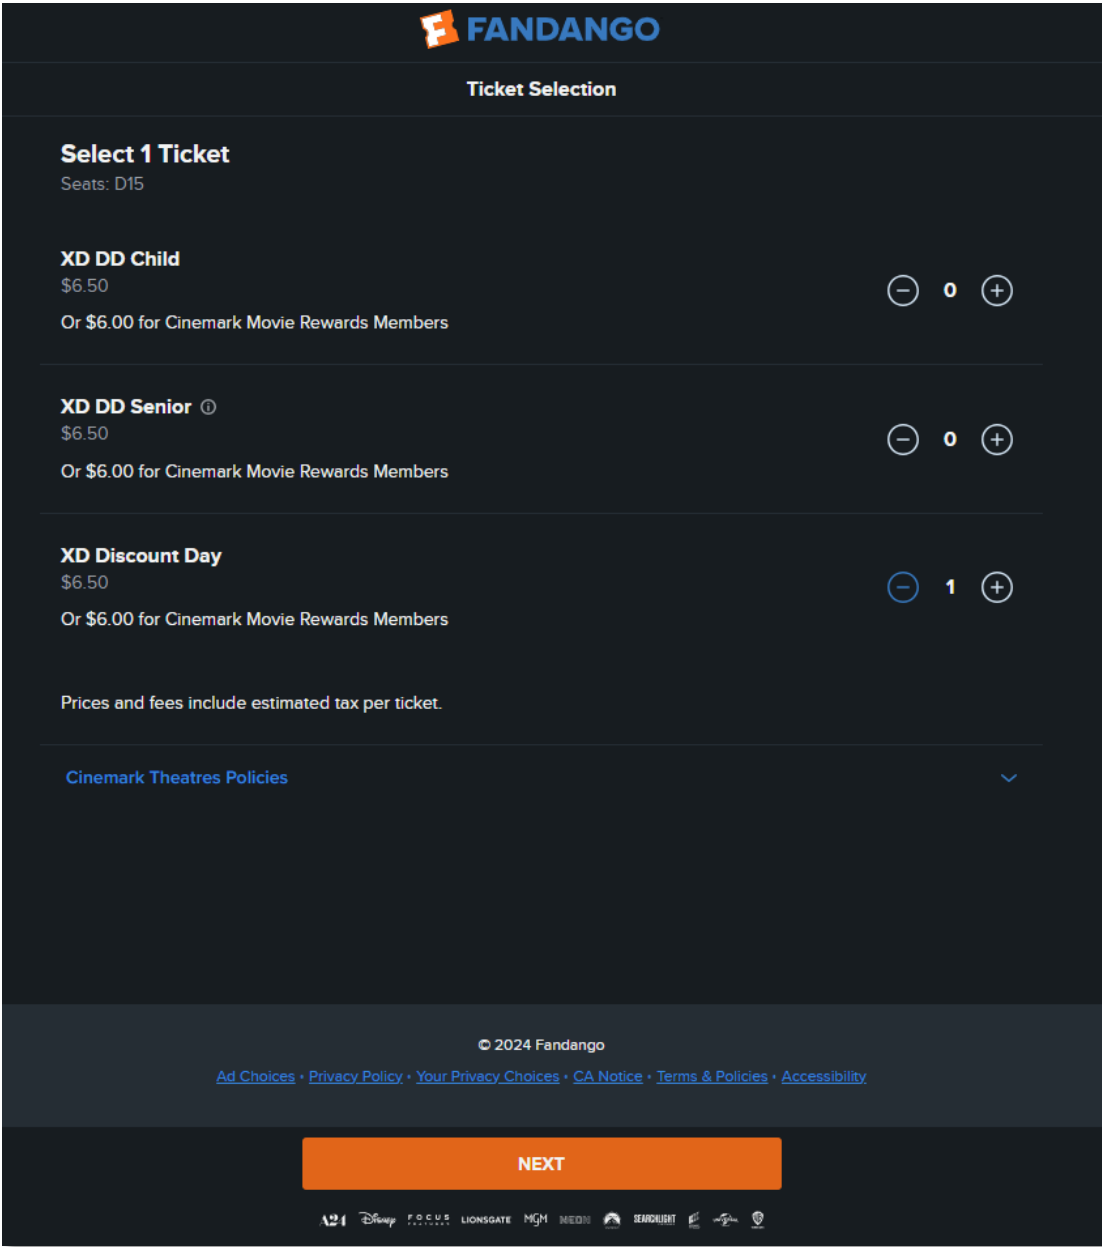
FANDANGO

Ticket Selection

Select 1 Ticket
Seats: D15

XD DD Child
$6.50
Or $6.00 for Cinemark Movie Rewards Members
0

XD DD Senior
$6.50
Or $6.00 for Cinemark Movie Rewards Members
0

XD Discount Day
$6.50
Or $6.00 for Cinemark Movie Rewards Members
1

Prices and fees include estimated tax per ticket.

Cinemark Theatres Policies

© 2024 Fandango

Ad Choices • Privacy Policy • Your Privacy Choices • CA Notice • Terms & Policies • Accessibility

NEXT

A24 Disney FOCUS LIONSGATE MGM NEON SEARCHLIGHT